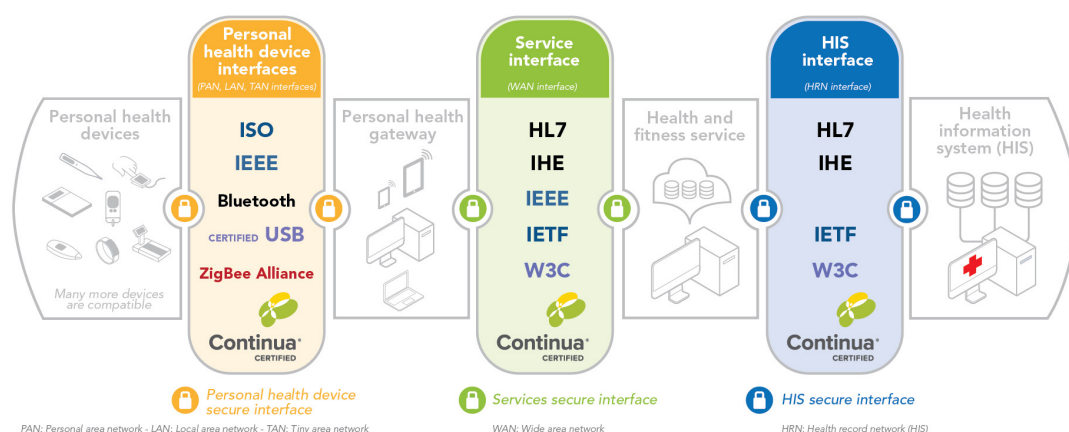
Personal health devices

Many more devices are compatible

Personal health device interfaces
(PAN, LAN, TAN interfaces)

ISO
IEEE
Bluetooth
CERTIFIED USB
ZigBee Alliance
Continua CERTIFIED

Personal health gateway

Service interface
(WAN interface)

HL7
IHE
IEEE
IETF
W3C
Continua CERTIFIED

Health and fitness service

HIS interface
(HRN interface)

HL7
IHE
IETF
W3C
Continua CERTIFIED

Health information system (HIS)

Personal health device secure interface

Services secure interface

HIS secure interface

PAN: Personal area network - LAN: Local area network - TAN: Tiny area network

WAN: Wide area network

HRN: Health record network (HIS)